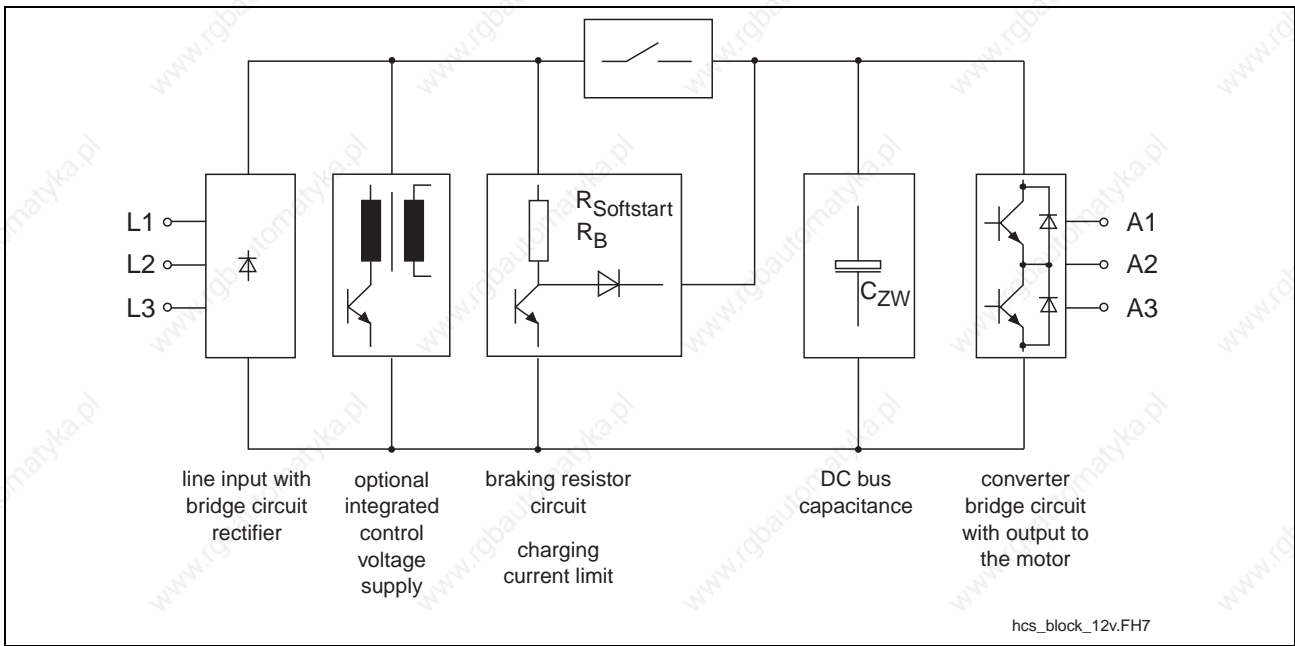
L1
L2
L3

$R_{Softstart}$
$R_B$

$C_{ZW}$

A1
A2
A3

line input with bridge circuit rectifier

optional integrated control voltage supply

braking resistor circuit

charging current limit

DC bus capacitance

converter bridge circuit with output to the motor

hcs_block_12v.FH7

www.rgbautomatyka.pl